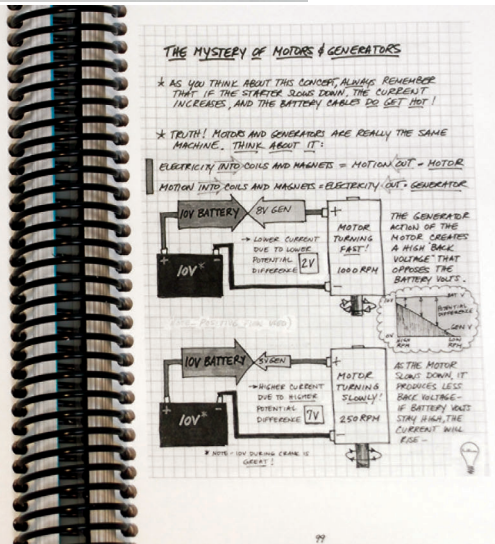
THE MYSTERY OF MOTORS & GENERATORS

★ AS YOU THINK ABOUT THIS CONCEPT, ALWAYS REMEMBER THAT IF THE STARTER SLOWS DOWN, THE CURRENT INCREASES, AND THE BATTERY CABLES DO GET HOT!

★ TRUTH! MOTORS AND GENERATORS ARE REALLY THE SAME MACHINE. THINK ABOUT IT:

ELECTRICITY INTO COILS AND MAGNETS = MOTION OUT = MOTOR

MOTION INTO COILS AND MAGNETS = ELECTRICITY OUT = GENERATOR

10V BATTERY

8V GEN

+

← LOWER CURRENT DUE TO LOWER POTENTIAL DIFFERENCE 2V

10V

MOTOR TURNING FAST! 1000 RPM

THE GENERATOR ACTION OF THE MOTOR CREATES A HIGH "BACK VOLTAGE" THAT OPPOSES THE BATTERY VOLTS.

BAT V

POTENTIAL DIFFERENCE

GEN V

HIGH RPM

LOW RPM

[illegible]

10V BATTERY

3V GEN

+

← HIGHER CURRENT DUE TO HIGHER POTENTIAL DIFFERENCE 7V

10V

MOTOR TURNING SLOWLY! 250 RPM

AS THE MOTOR SLOWS DOWN, IT PRODUCES LESS BACK VOLTAGE - IF BATTERY VOLTS STAY HIGH, THE CURRENT WILL RISE -

★ NOTE - 10V DURING CRANK IS GREAT!

99